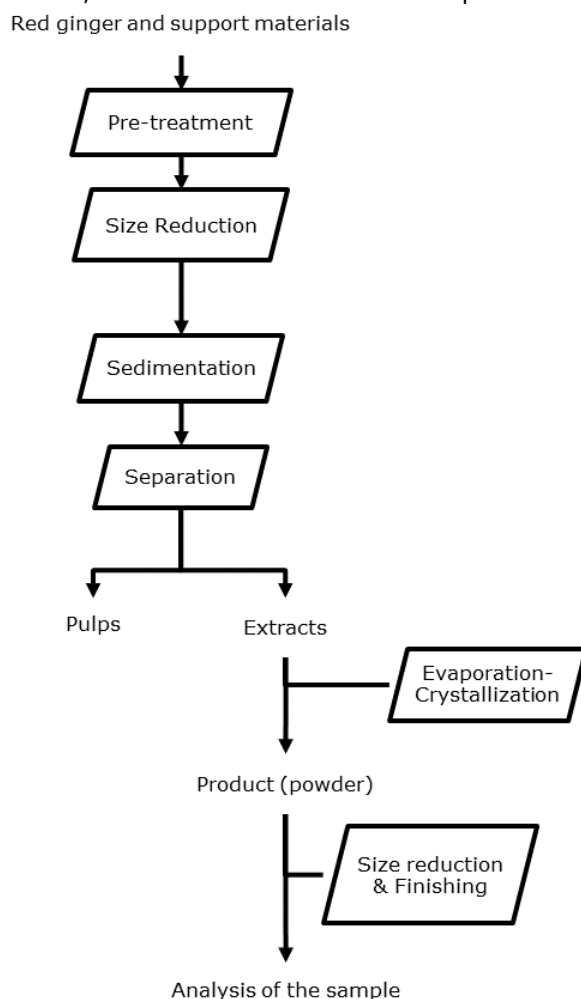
Red ginger and support materials

Pre-treatment

Size Reduction

Sedimentation

Separation

Pulps

Extracts

Evaporation-Crystallization

Product (powder)

Size reduction & Finishing

Analysis of the sample